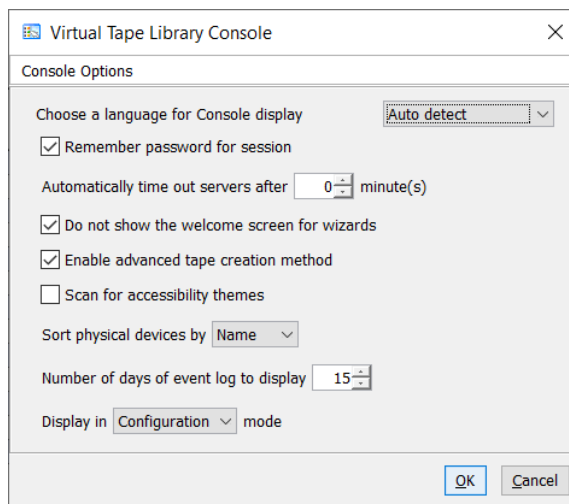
Virtual Tape Library Console

Console Options

Choose a language for Console display Auto detect

Remember password for session

Automatically time out servers after 0 minute(s)

Do not show the welcome screen for wizards

Enable advanced tape creation method

Scan for accessibility themes

Sort physical devices by Name

Number of days of event log to display 15

Display in Configuration mode

OK Cancel